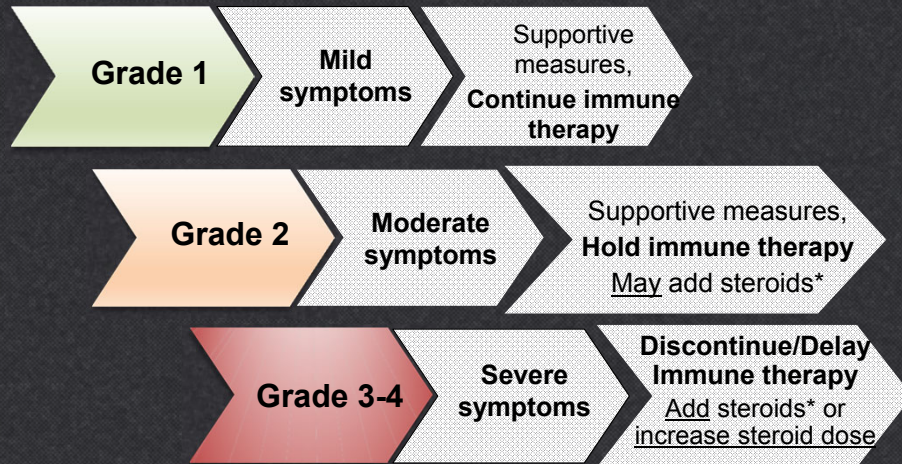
Grade 1

Mild symptoms

Supportive measures, **Continue immune therapy**

Grade 2

Moderate symptoms

Supportive measures, **Hold immune therapy** May add steroids*

Grade 3-4

Severe symptoms

**Discontinue/Delay Immune therapy** Add steroids* or increase steroid dose